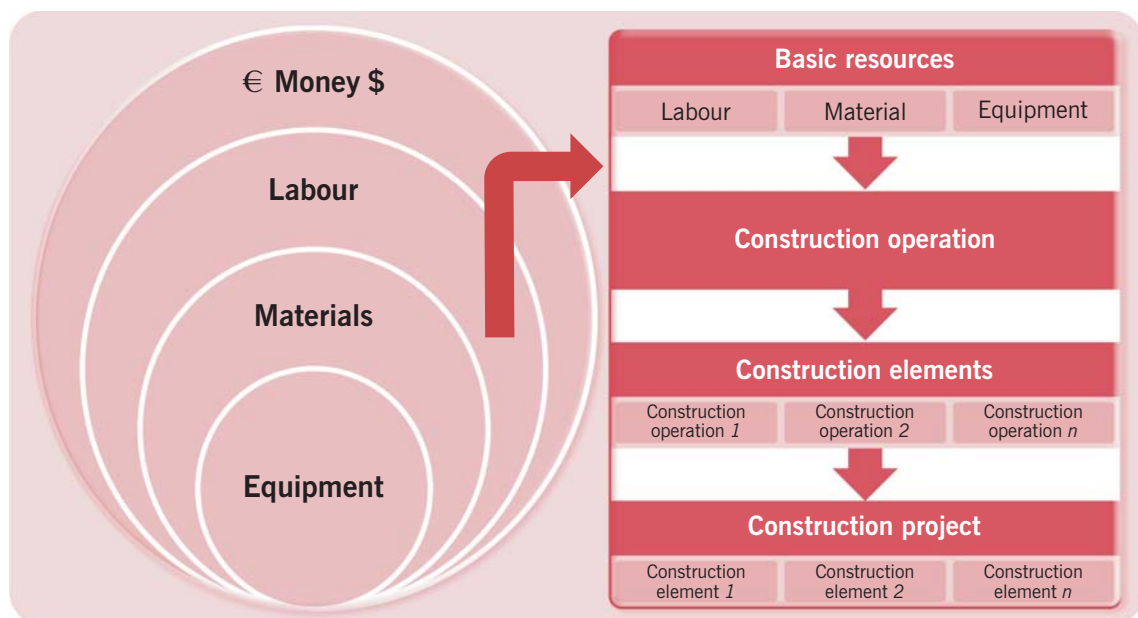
€ Money $

Labour

Materials

Equipment

Basic resources

| Labour | Material | Equipment |
|---|---|---|

Construction operation

Construction elements

| Construction operation *1* | Construction operation *2* | Construction operation *n* |
|---|---|---|

Construction project

| Construction element *1* | Construction element *2* | Construction element *n* |
|---|---|---|